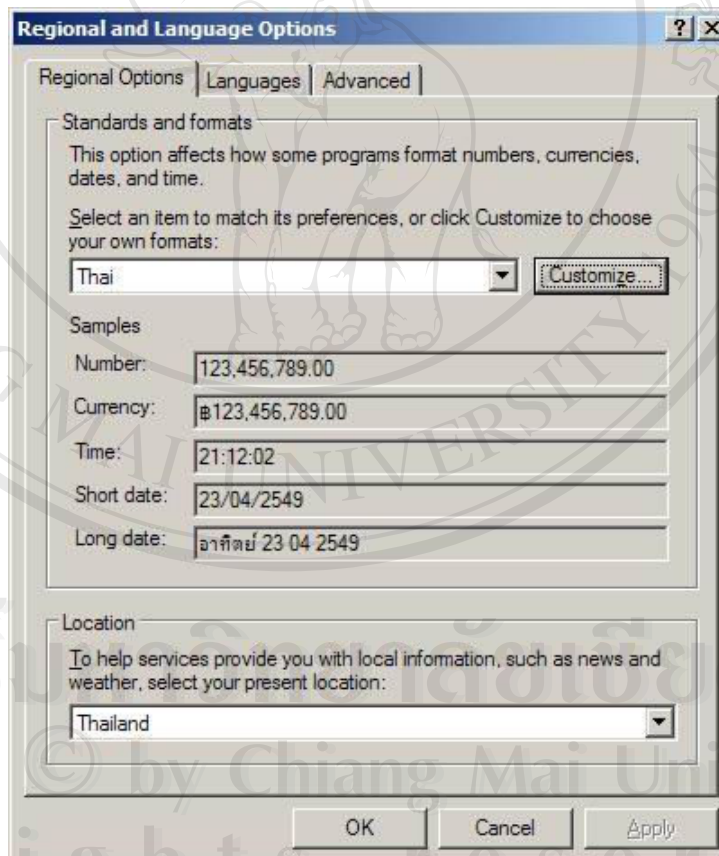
Regional and Language Options

? X

Regional Options | Languages | Advanced

Standards and formats

This option affects how some programs format numbers, currencies, dates, and time.

Select an item to match its preferences, or click Customize to choose your own formats:

Thai

Customize...

Samples

Number: 123,456,789.00

Currency: ฿123,456,789.00

Time: 21:12:02

Short date: 23/04/2549

Long date: อาทิตย์ 23 04 2549

Location

To help services provide you with local information, such as news and weather, select your present location:

Thailand

OK Cancel Apply

MAI UNIVERSITY

© by Chiang Mai Uni